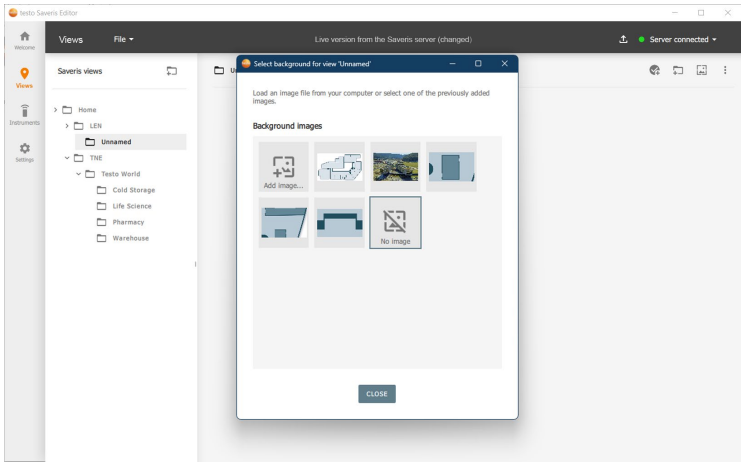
testo Saveris Editor

Welcome

Views

Instruments

Settings

Views File ▾

Live version from the Saveris server (changed)

Server connected ▾

Saveris views

Home
LEN
Unnamed
TNE
Testo World
Cold Storage
Life Science
Pharmacy
Warehouse

Un

Select background for view 'Unnamed'

Load an image file from your computer or select one of the previously added images.

Background images

Add image...

No image

CLOSE